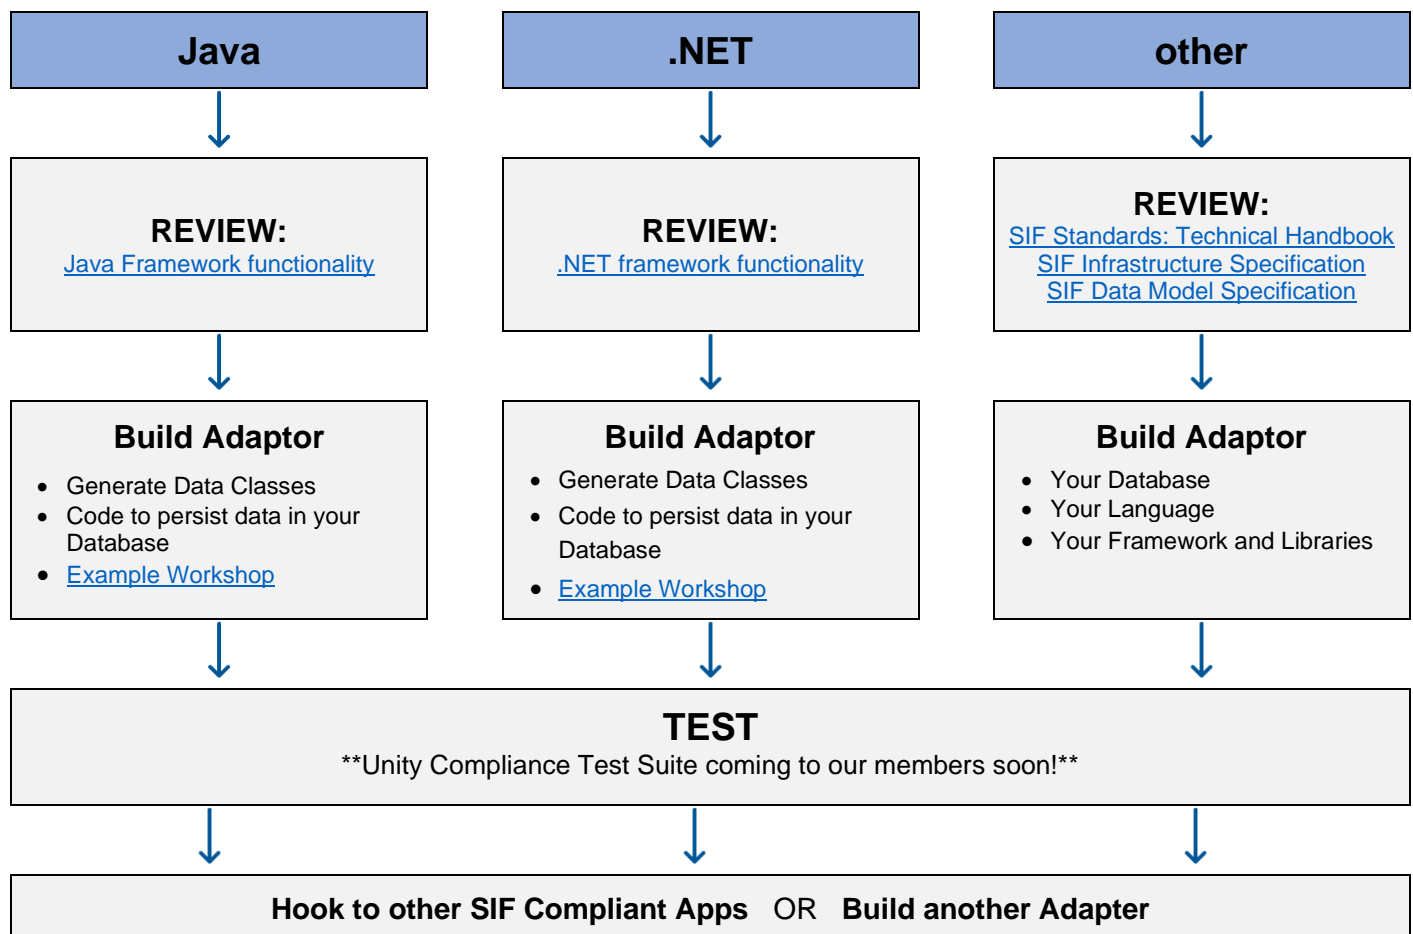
Java

.NET

other

REVIEW:
Java Framework functionality

REVIEW:
.NET framework functionality

REVIEW:
SIF Standards: Technical Handbook
SIF Infrastructure Specification
SIF Data Model Specification

Build Adaptor
- Generate Data Classes
- Code to persist data in your Database
- Example Workshop

Build Adaptor
- Generate Data Classes
- Code to persist data in your Database
- Example Workshop

Build Adaptor
- Your Database
- Your Language
- Your Framework and Libraries

TEST
**Unity Compliance Test Suite coming to our members soon!**

Hook to other SIF Compliant Apps OR Build another Adapter